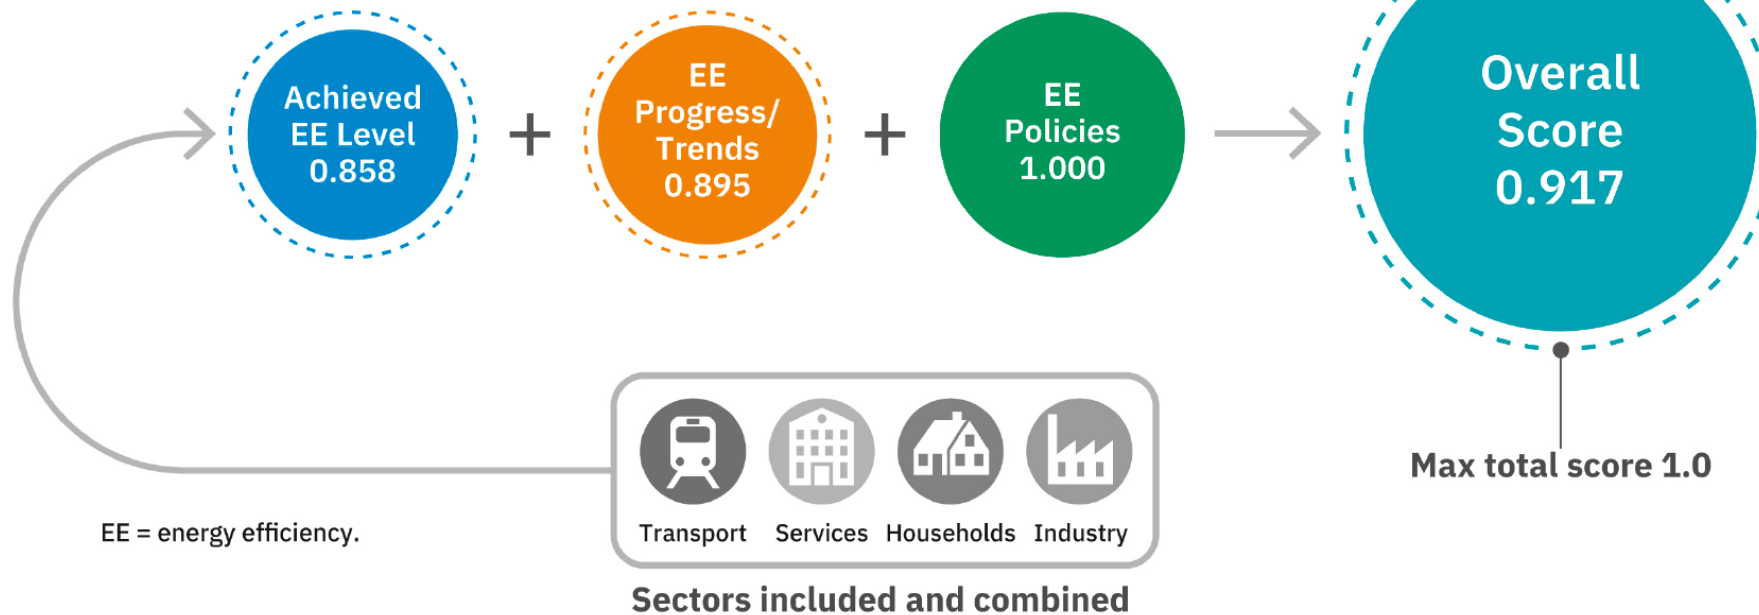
Achieved EE Level 0.858

+

EE Progress/ Trends 0.895

+

EE Policies 1.000

Overall Score 0.917

Max total score 1.0

Transport Services Households Industry

Sectors included and combined

EE = energy efficiency.